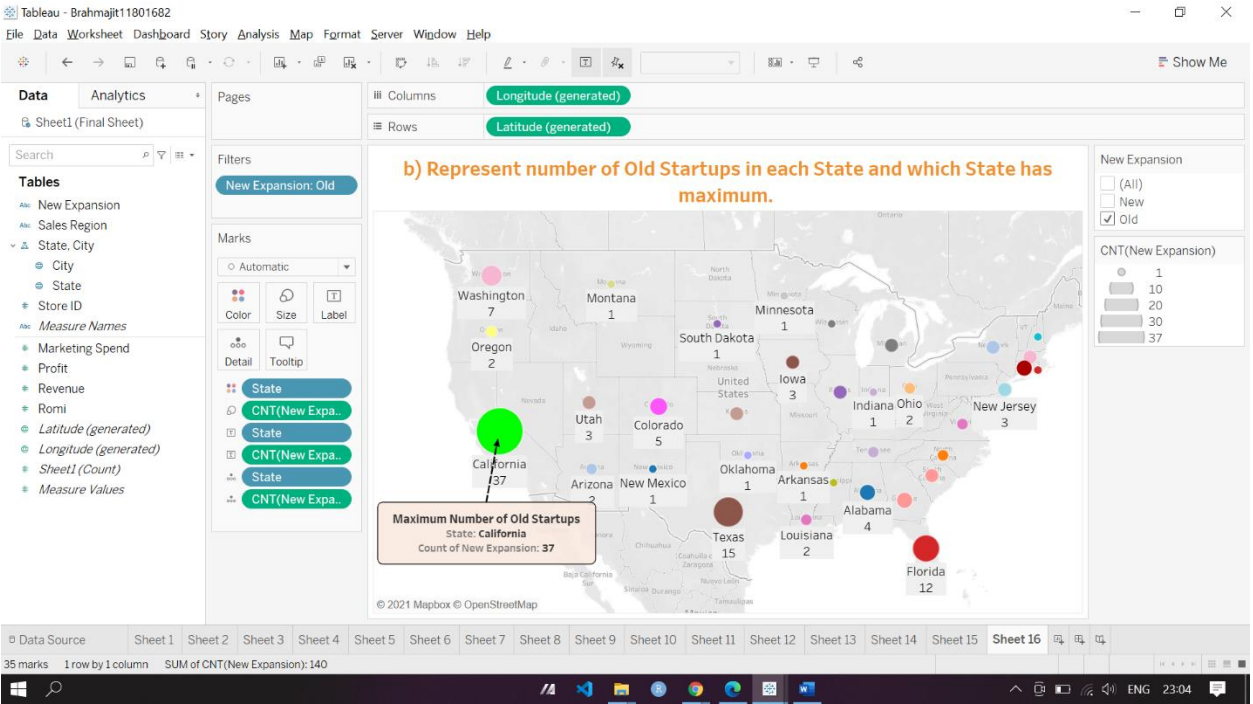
Tableau - Brahmajit11801682

File Data Worksheet Dashboard Story Analysis Map Format Server Window Help

Show Me

Data Analytics
Sheet1 (Final Sheet)
Search
Tables
New Expansion
Sales Region
State, City
City
State
Store ID
Measure Names
Marketing Spend
Profit
Revenue
Romi
Latitude (generated)
Longitude (generated)
Sheet1 (Count)
Measure Values

Pages
Filters
New Expansion: Old
Marks
Automatic
Color Size Label
Detail Tooltip
State
CNT(New Expa..
State
CNT(New Expa..
State
CNT(New Expa..

Columns Longitude (generated)
Rows Latitude (generated)

b) Represent number of Old Startups in each State and which State has maximum.

Washington 7
Montana 1
North Dakota
Minnesota 1
Oregon 2
South Dakota 1
Iowa 3
United States
Indiana 1
Ohio 2
New Jersey 3
Utah 3
Colorado 5
California 37
Oklahoma 1
Arkansas 1
Arizona 3
New Mexico 1
Alabama 4
Texas 15
Louisiana 2
Florida 12

Maximum Number of Old Startups
State: California
Count of New Expansion: 37

© 2021 Mapbox © OpenStreetMap

New Expansion
(All)
New
Old

CNT(New Expansion)
1
10
20
30
37

Data Source Sheet 1 Sheet 2 Sheet 3 Sheet 4 Sheet 5 Sheet 6 Sheet 7 Sheet 8 Sheet 9 Sheet 10 Sheet 11 Sheet 12 Sheet 13 Sheet 14 Sheet 15 Sheet 16

35 marks 1 row by 1 column SUM of CNT(New Expansion): 140

ENG 23:04